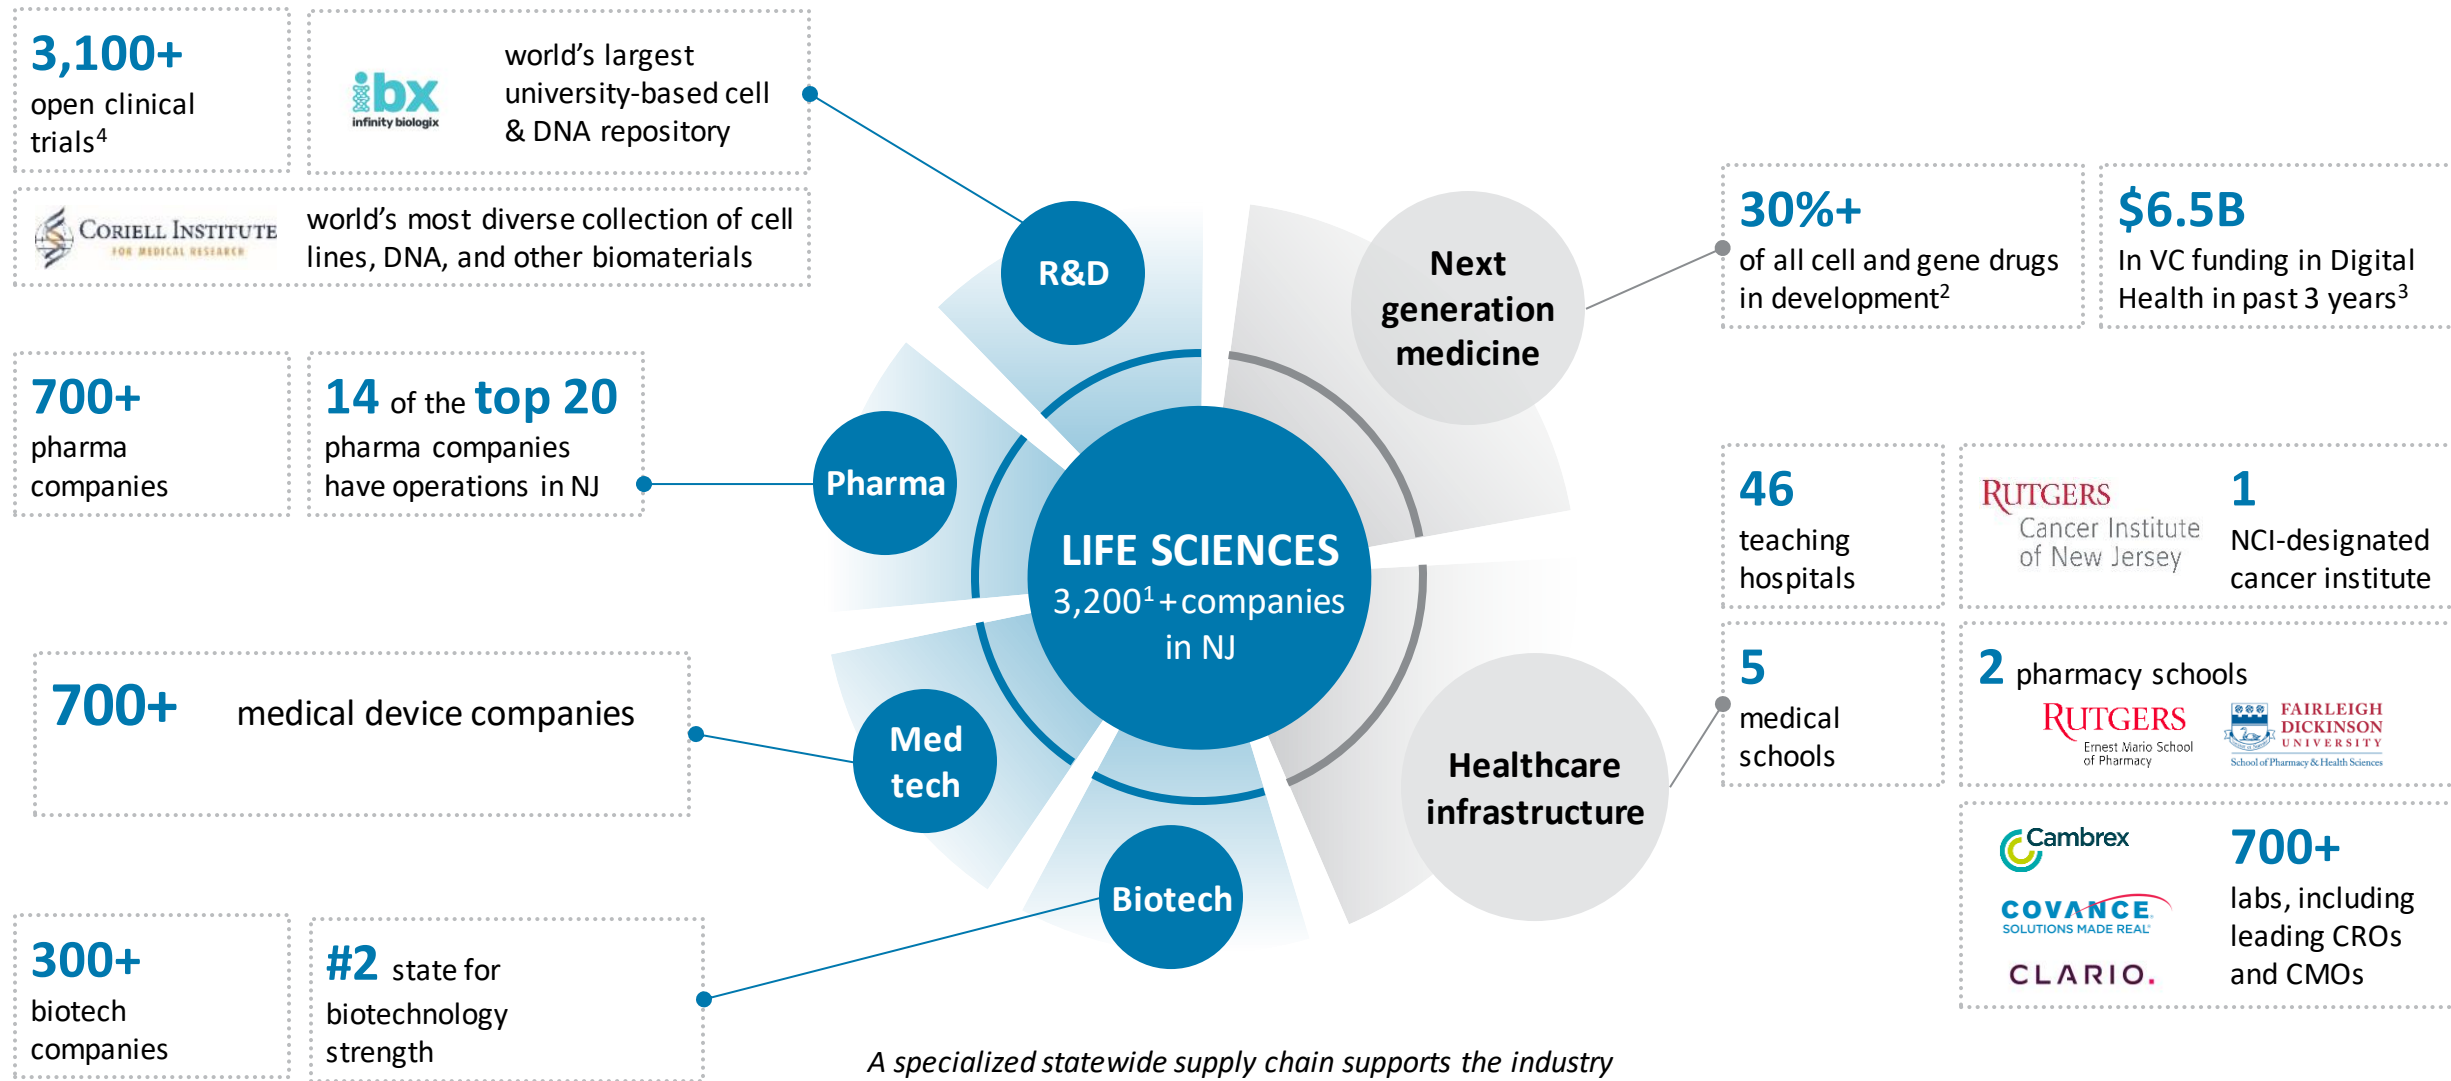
3,100+
open clinical trials$^4$

ibx
infinity biologix

world's largest university-based cell & DNA repository

CORIELL INSTITUTE
FOR MEDICAL RESEARCH

world's most diverse collection of cell lines, DNA, and other biomaterials

700+
pharma companies

14 of the top 20
pharma companies have operations in NJ

700+ medical device companies

300+
biotech companies

#2 state for biotechnology strength

R&D

Pharma

Med tech

Biotech

LIFE SCIENCES
3,200$^1$+companies in NJ

Next generation medicine

Healthcare infrastructure

30%+
of all cell and gene drugs in development$^2$

$6.5B
In VC funding in Digital Health in past 3 years$^3$

46
teaching hospitals

RUTGERS
Cancer Institute of New Jersey

1
NCI-designated cancer institute

5
medical schools

2 pharmacy schools

RUTGERS
Ernest Mario School of Pharmacy

FAIRLEIGH DICKINSON UNIVERSITY
School of Pharmacy & Health Sciences

Cambrex

COVANCE
SOLUTIONS MADE REAL

CLARIO.

700+
labs, including leading CROs and CMOs

A specialized statewide supply chain supports the industry